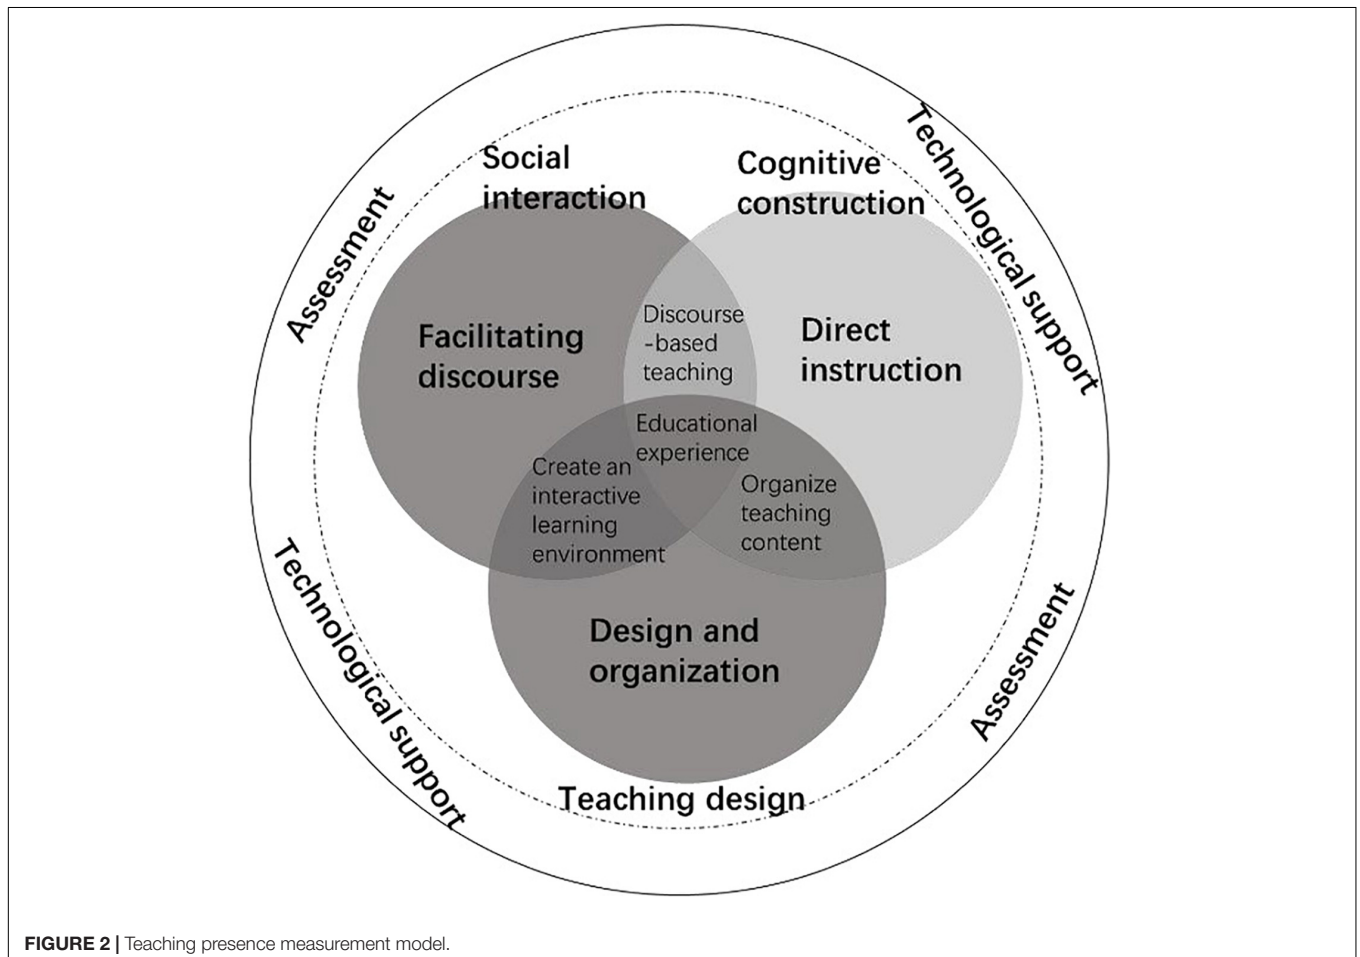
Assessment

Social interaction

Cognitive construction

Technological support

Facilitating discourse

Discourse -based teaching

Direct instruction

Educational experience

Create an interactive learning environment

Organize teaching content

Technological support

Design and organization

Assessment

Teaching design

FIGURE 2 | Teaching presence measurement model.